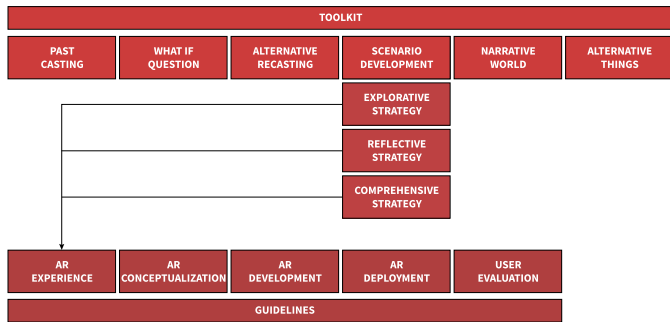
TOOLKIT

PAST CASTING

WHAT IF QUESTION

ALTERNATIVE RECASTING

SCENARIO DEVELOPMENT

NARRATIVE WORLD

ALTERNATIVE THINGS

EXPLORATIVE STRATEGY

REFLECTIVE STRATEGY

COMPREHENSIVE STRATEGY

AR EXPERIENCE

AR CONCEPTUALIZATION

AR DEVELOPMENT

AR DEPLOYMENT

USER EVALUATION

GUIDELINES